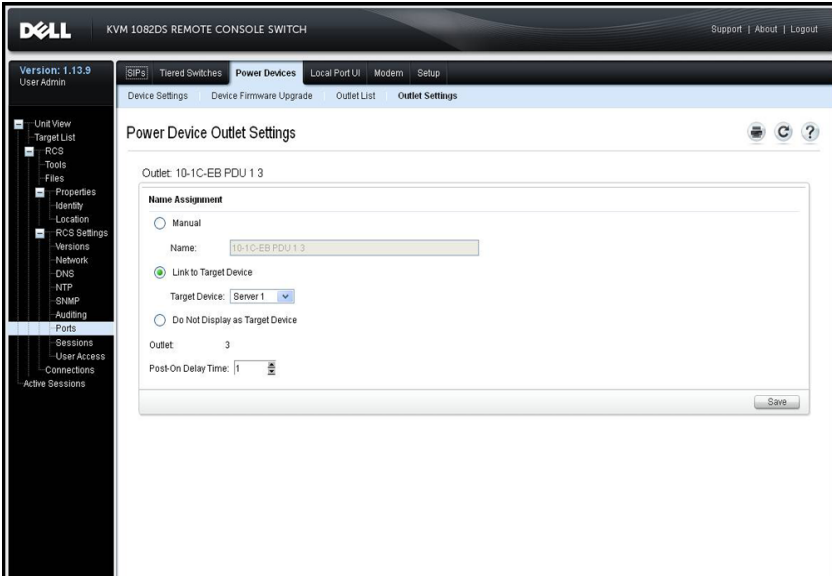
DELL KVM 1082DS REMOTE CONSOLE SWITCH

Support | About | Logout

Version: 1.13.9
User Admin

SIPs Tiered Switches Power Devices Local Port UI Modem Setup

Device Settings Device Firmware Upgrade Outlet List Outlet Settings

Unit View
Target List
RCS
Tools
Files
Properties
Identity
Location
RCS Settings
Versions
Network
DNS
NTP
SNMP
Auditing
Ports
Sessions
User Access
Connections
Active Sessions

Power Device Outlet Settings

Outlet: 10-1C-EB PDU 1 3

Name Assignment

Manual

Name: 10-1C-EB PDU 1 3

Link to Target Device

Target Device: Server 1

Do Not Display as Target Device

Outlet: 3

Post-On Delay Time: 1

Save